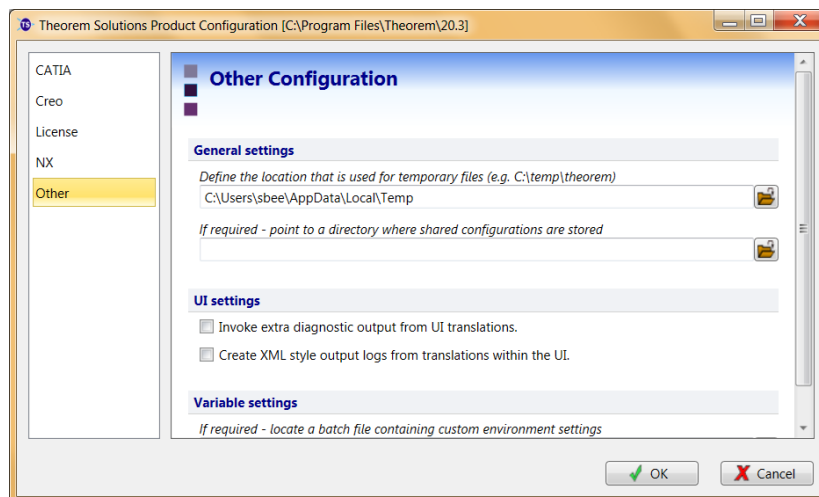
Theorem Solutions Product Configuration [C:\Program Files\Theorem\20.3]

CATIA
Creo
License
NX
Other

Other Configuration

General settings

Define the location that is used for temporary files (e.g. C:\temp\theorem)

C:\Users\sbee\AppData\Local\Temp

If required - point to a directory where shared configurations are stored

UI settings

Invoke extra diagnostic output from UI translations.

Create XML style output logs from translations within the UI.

Variable settings

If required - locate a batch file containing custom environment settings

OK

Cancel